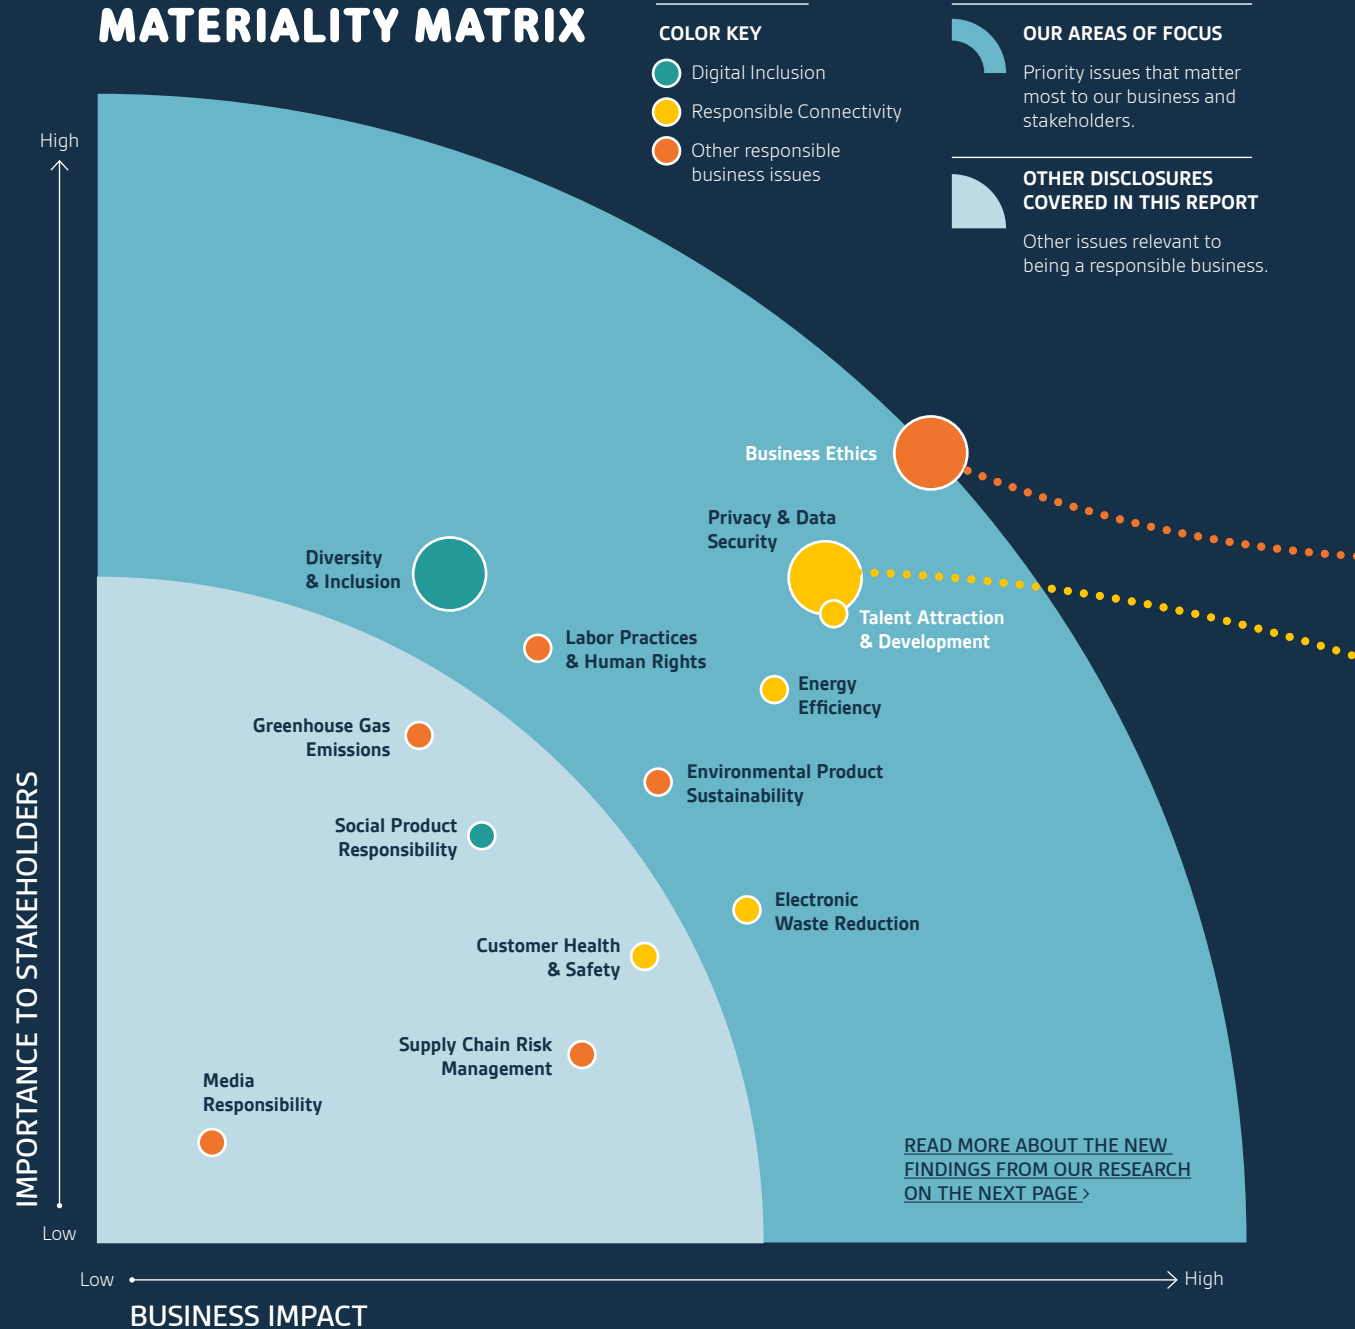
MATERIALITY MATRIX

COLOR KEY

Digital Inclusion

Responsible Connectivity

Other responsible business issues

OUR AREAS OF FOCUS

Priority issues that matter most to our business and stakeholders.

OTHER DISCLOSURES COVERED IN THIS REPORT

Other issues relevant to being a responsible business.

High

IMPORTANCE TO STAKEHOLDERS

Low

Business Ethics

Privacy & Data Security

Diversity & Inclusion

Talent Attraction & Development

Labor Practices & Human Rights

Energy Efficiency

Greenhouse Gas Emissions

Environmental Product Sustainability

Social Product Responsibility

Electronic Waste Reduction

Customer Health & Safety

Supply Chain Risk Management

Media Responsibility

READ MORE ABOUT THE NEW FINDINGS FROM OUR RESEARCH ON THE NEXT PAGE ›

Low

High

BUSINESS IMPACT